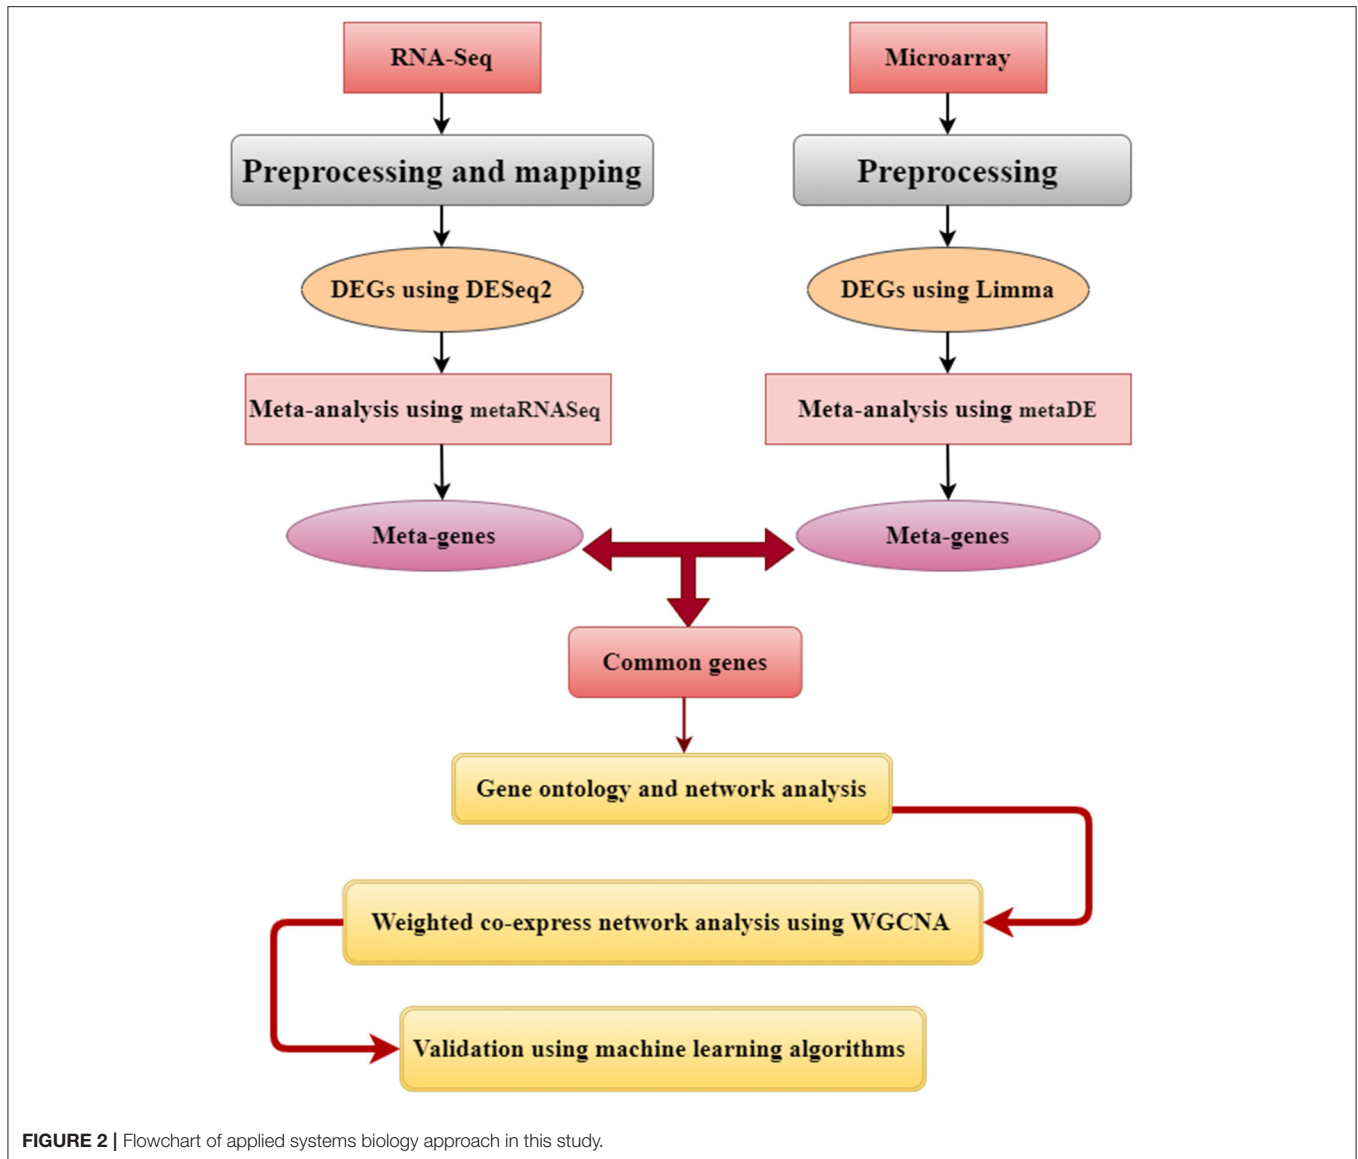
RNA-Seq

Microarray

Preprocessing and mapping

Preprocessing

DEGs using DESeq2

DEGs using Limma

Meta-analysis using metaRNASeq

Meta-analysis using metaDE

Meta-genes

Meta-genes

Common genes

Gene ontology and network analysis

Weighted co-express network analysis using WGCNA

Validation using machine learning algorithms

FIGURE 2 | Flowchart of applied systems biology approach in this study.